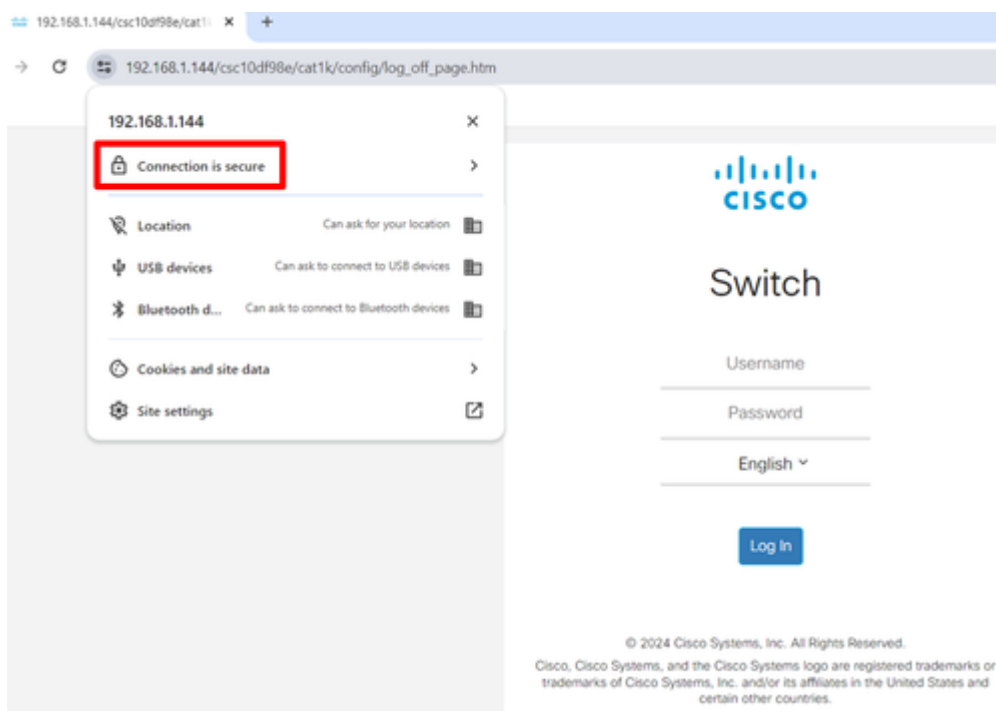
192.168.1.144/csc10df98e/cat1
+

192.168.1.144/csc10df98e/cat1k/config/log_off_page.htm

192.168.1.144

Connection is secure

Location Can ask for your location

USB devices Can ask to connect to USB devices

Bluetooth d... Can ask to connect to Bluetooth devices

Cookies and site data

Site settings

cisco

Switch

Username

Password

English

Log In

© 2024 Cisco Systems, Inc. All Rights Reserved.

Cisco, Cisco Systems, and the Cisco Systems logo are registered trademarks or trademarks of Cisco Systems, Inc. and/or its affiliates in the United States and certain other countries.